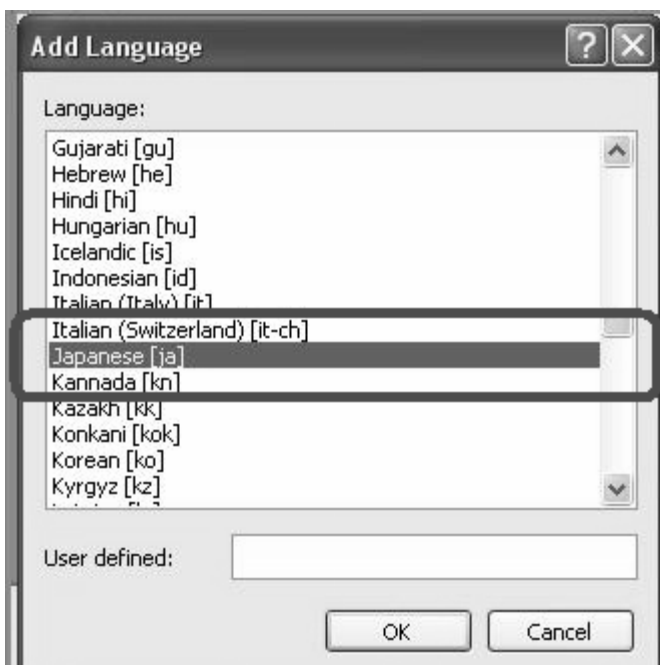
Add Language

Language:

Gujarati [gu]
Hebrew [he]
Hindi [hi]
Hungarian [hu]
Icelandic [is]
Indonesian [id]
Italian (Italy) [it]
Italian (Switzerland) [it-ch]
Japanese [ja]
Kannada [kn]
Kazakh [kk]
Konkani [kok]
Korean [ko]
Kyrgyz [kz]
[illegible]

User defined:

OK
Cancel